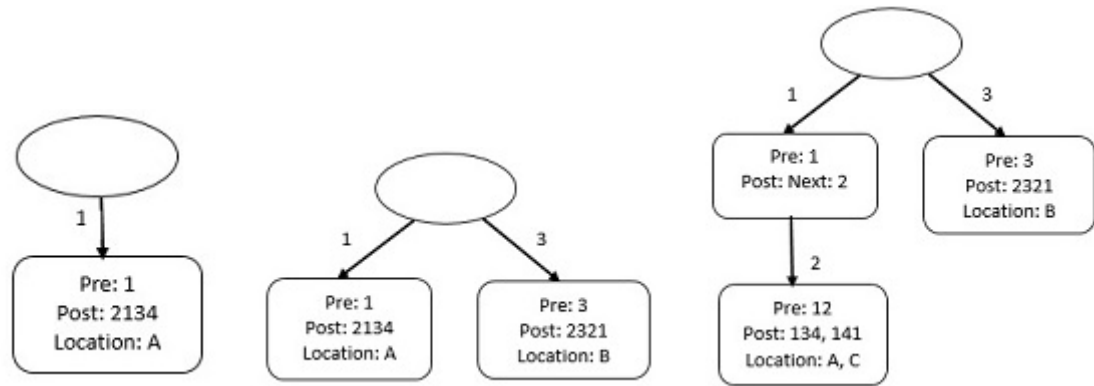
1

Pre: 1
Post: 2134
Location: A

1

3

Pre: 1
Post: 2134
Location: A

Pre: 3
Post: 2321
Location: B

1

3

Pre: 1
Post: Next: 2

Pre: 3
Post: 2321
Location: B

2

Pre: 12
Post: 134, 141
Location: A, C